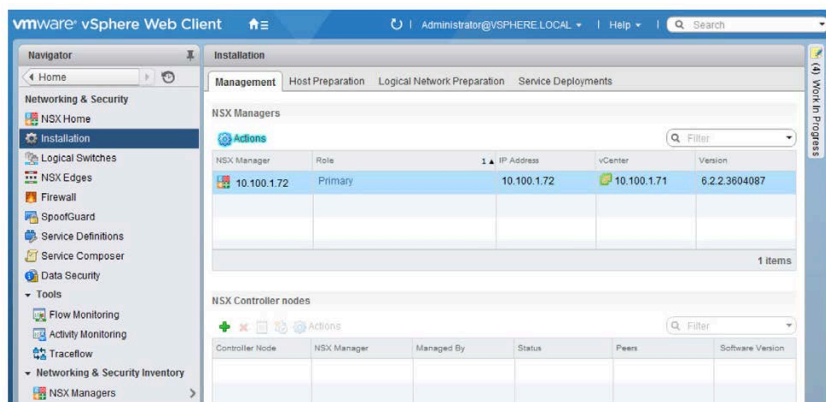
vmware® vSphere Web Client

Administrator@VSPHERE.LOCAL ▾ | Help ▾ | Search

Navigator

◀ Home

Networking & Security

NSX Home

Installation

Logical Switches

NSX Edges

Firewall

SpoofGuard

Service Definitions

Service Composer

Data Security

▾ Tools

Flow Monitoring

Activity Monitoring

Traceflow

▾ Networking & Security Inventory

NSX Managers

Installation

Management | Host Preparation | Logical Network Preparation | Service Deployments

NSX Managers

Actions

Filter

| NSX Manager | Role | 1 ▲ IP Address | vCenter | Version |
|---|---|---|---|---|
| 10.100.1.72 | Primary | 10.100.1.72 | 10.100.1.71 | 6.2.2.3604087 |

1 items

NSX Controller nodes

Actions

Filter

| Controller Node | NSX Manager | Managed By | Status | Peers | Software Version |
|---|---|---|---|---|---|

(4) Work In Progress